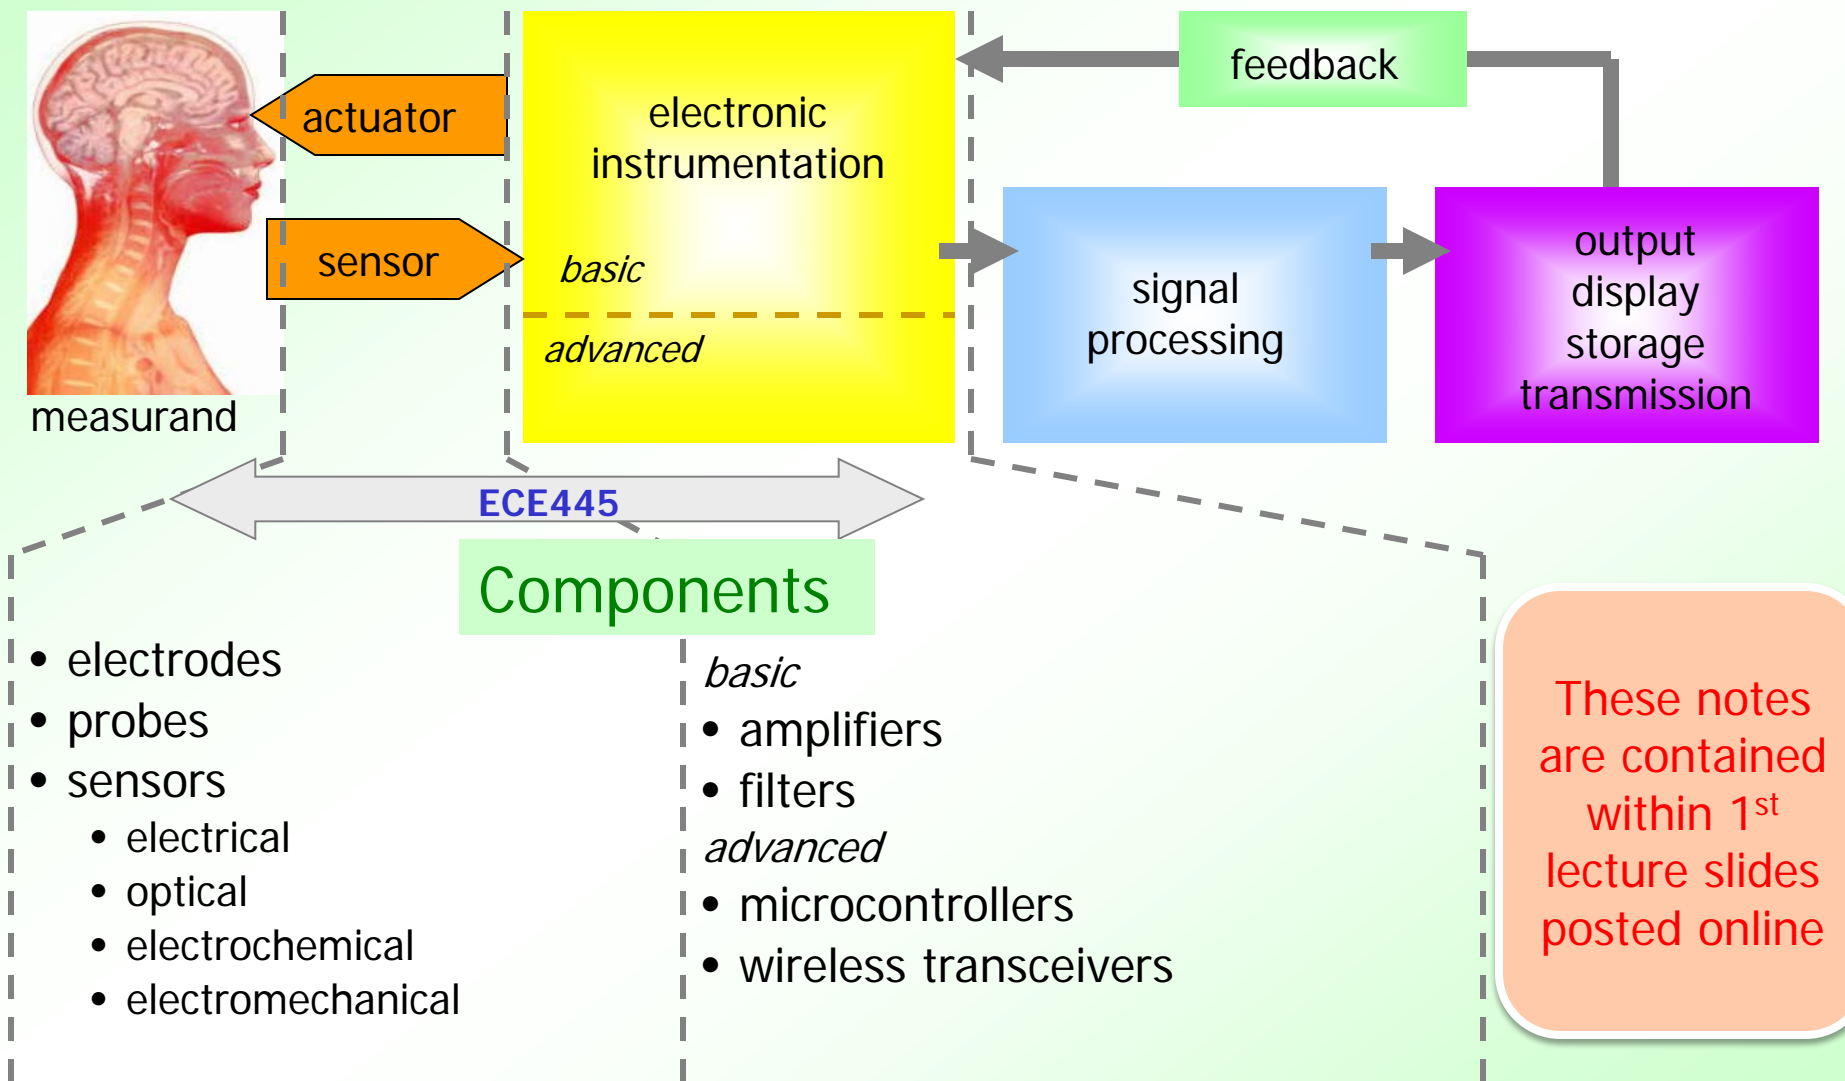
actuator

sensor

measurand

electronic instrumentation

basic

advanced

feedback

signal processing

output
display
storage
transmission

ECE445

Components

• electrodes
• probes
• sensors
  • electrical
  • optical
  • electrochemical
  • electromechanical

basic
• amplifiers
• filters
advanced
• microcontrollers
• wireless transceivers

These notes are contained within 1$^{st}$ lecture slides posted online